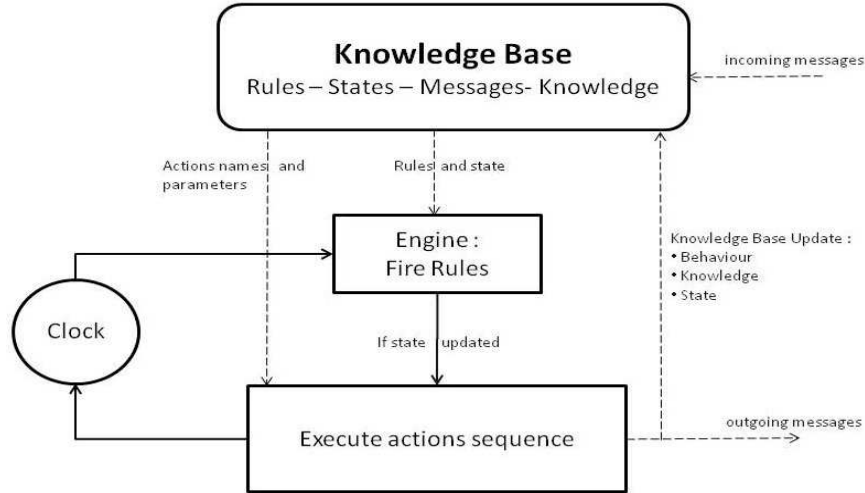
Knowledge Base
Rules – States – Messages- Knowledge

incoming messages

Actions names and parameters

Rules and state

Engine :
Fire Rules

Knowledge Base Update :
• Behaviour
• Knowledge
• State

Clock

If state updated

Execute actions sequence

outgoing messages